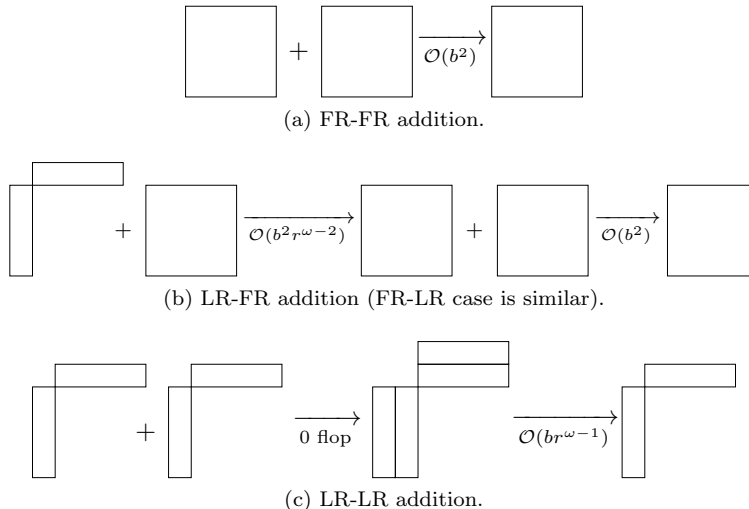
+ $\mathcal{O}(b^2)$

(a) FR-FR addition.

+ $\mathcal{O}(b^2 r^{\omega-2})$ + $\mathcal{O}(b^2)$

(b) LR-FR addition (FR-LR case is similar).

+ 0 flop $\mathcal{O}(br^{\omega-1})$

(c) LR-LR addition.